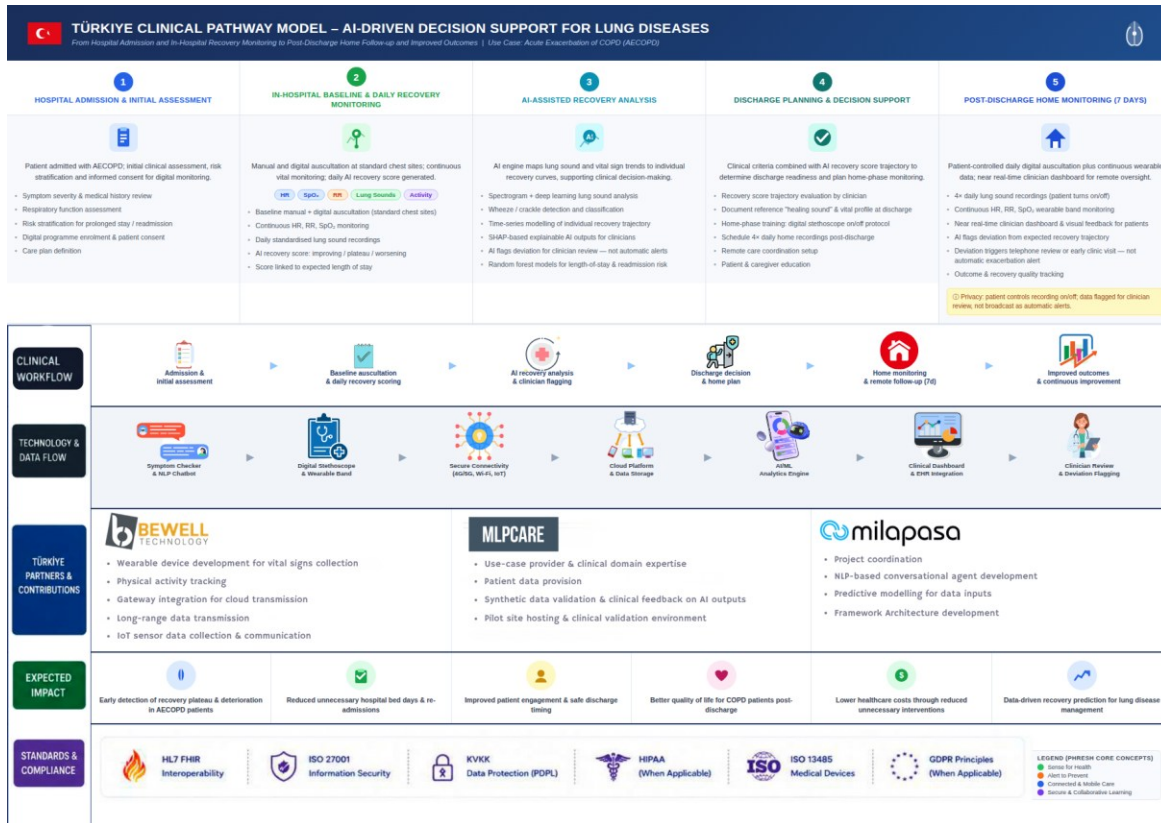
TÜRKIYE CLINICAL PATHWAY MODEL – AI-DRIVEN DECISION SUPPORT FOR LUNG DISEASES

From Hospital Admission and In-Hospital Recovery Monitoring to Post-Discharge Home Follow-up and Improved Outcomes | Use Case: Acute Exacerbation of COPD (AECOPD)

1
HOSPITAL ADMISSION & INITIAL ASSESSMENT

Patient admitted with AECOPD; initial clinical assessment, risk stratification and informed consent for digital monitoring.

- Symptom severity & medical history review
- Respiratory function assessment
- Risk stratification for prolonged stay / readmission
- Digital programme enrolment & patient consent
- Care plan definition

2
IN-HOSPITAL BASELINE & DAILY RECOVERY MONITORING

Manual and digital auscultation at standard chest sites; continuous vital monitoring; daily AI recovery score generated.

HR SpO₂ RR Lung Sounds Activity

- Baseline manual + digital auscultation (standard chest sites)
- Continuous HR, RR, SpO₂ monitoring
- Daily standardised lung sound recordings
- AI recovery score: improving / plateau / worsening
- Score linked to expected length of stay

3
AI-ASSISTED RECOVERY ANALYSIS

AI engine maps lung sound and vital sign trends to individual recovery curves, supporting clinical decision-making.

- Spectrogram + deep learning lung sound analysis
- Wheeze / crackle detection and classification
- Time-series modelling of individual recovery trajectory
- SHAP-based explainable AI outputs for clinicians
- AI flags deviation for clinician review — not automatic alerts
- Random forest models for length-of-stay & readmission risk

4
DISCHARGE PLANNING & DECISION SUPPORT

Clinical criteria combined with AI recovery score trajectory to determine discharge readiness and plan home-phase monitoring.

- Recovery score trajectory evaluation by clinician
- Document reference "healing sound" & vital profile at discharge
- Home-phase training: digital stethoscope on/off protocol
- Schedule 4× daily home recordings post-discharge
- Remote care coordination setup
- Patient & caregiver education

5
POST-DISCHARGE HOME MONITORING (7 DAYS)

Patient-controlled daily digital auscultation plus continuous wearable data; near real-time clinician dashboard for remote oversight.

- 4× daily lung sound recordings (patient turns on/off)
- Continuous HR, RR, SpO₂ wearable band monitoring
- Near real-time clinician dashboard & visual feedback for patients
- AI flags deviation from expected recovery trajectory
- Deviation triggers telephone review or early clinic visit — not automatic exacerbation alert
- Outcome & recovery quality tracking

ⓘ Privacy: patient controls recording on/off; data flagged for clinician review, not broadcast as automatic alerts.

CLINICAL WORKFLOW
Admission & initial assessment
Baseline auscultation & daily recovery scoring
AI recovery analysis & clinician flagging
Discharge decision & home plan
Home monitoring & remote follow-up (7d)
Improved outcomes & continuous improvement

TECHNOLOGY & DATA FLOW
Symptom Checker & NLP Chatbot
Digital Stethoscope & Wearable Band
Secure Connectivity (4G/5G, Wi-Fi, IoT)
Cloud Platform & Data Storage
AI/ML Analytics Engine
Clinical Dashboard & EHR Integration
Clinician Review & Deviation Flagging

TÜRKIYE PARTNERS & CONTRIBUTIONS

BEWELL TECHNOLOGY
- Wearable device development for vital signs collection
- Physical activity tracking
- Gateway integration for cloud transmission
- Long-range data transmission
- IoT sensor data collection & communication

MLPCARE
- Use-case provider & clinical domain expertise
- Patient data provision
- Synthetic data validation & clinical feedback on AI outputs
- Pilot site hosting & clinical validation environment

milapasa
- Project coordination
- NLP-based conversational agent development
- Predictive modelling for data inputs
- Framework Architecture development

EXPECTED IMPACT
Early detection of recovery plateau & deterioration in AECOPD patients
Reduced unnecessary hospital bed days & re-admissions
Improved patient engagement & safe discharge timing
Better quality of life for COPD patients post-discharge
Lower healthcare costs through reduced unnecessary interventions
Data-driven recovery prediction for lung disease management

STANDARDS & COMPLIANCE
HL7 FHIR Interoperability
ISO 27001 Information Security
KVKK Data Protection (PDPL)
HIPAA (When Applicable)
ISO 13485 Medical Devices
GDPR Principles (When Applicable)

LEGEND (PHRESH CORE CONCEPTS)
Sense for Health
Alert to Prevent
Connected & Mobile Care
Secure & Collaborative Learning